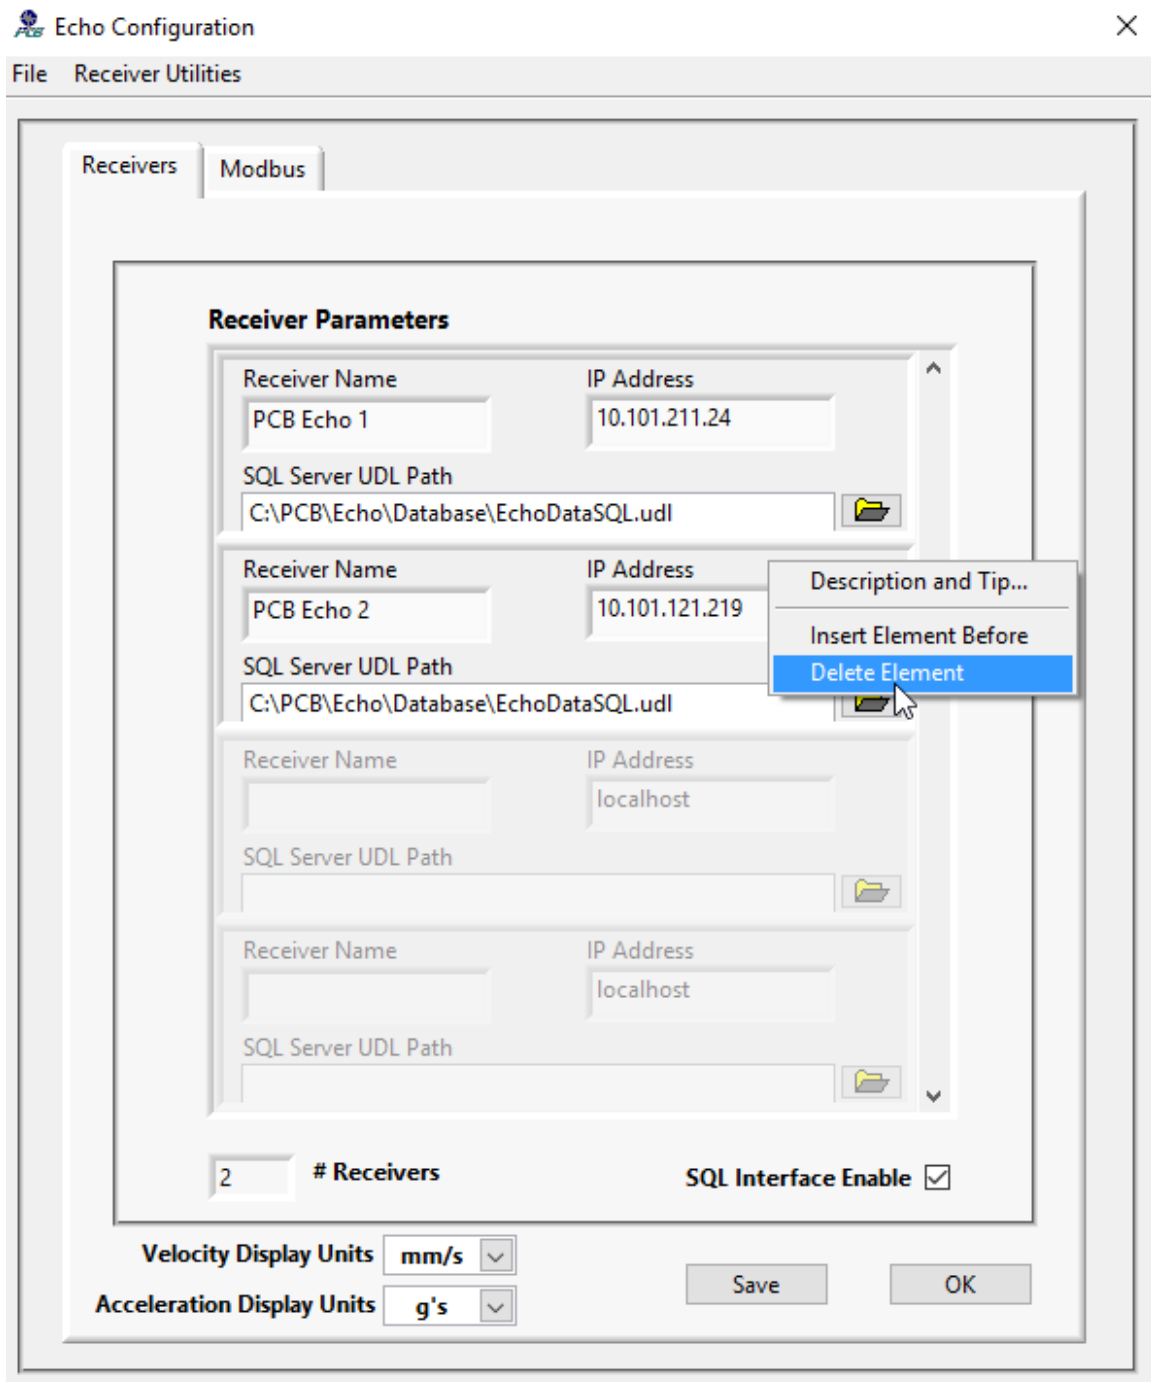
Echo Configuration

File Receiver Utilities

Receivers Modbus

Receiver Parameters

Receiver Name
PCB Echo 1
IP Address
10.101.211.24
SQL Server UDL Path
C:\PCB\Echo\Database\EchoDataSQL.udl

Receiver Name
PCB Echo 2
IP Address
10.101.121.219
SQL Server UDL Path
C:\PCB\Echo\Database\EchoDataSQL.udl

Description and Tip...
Insert Element Before
Delete Element

Receiver Name
IP Address
localhost
SQL Server UDL Path

Receiver Name
IP Address
localhost
SQL Server UDL Path

2 # Receivers

SQL Interface Enable

Velocity Display Units mm/s
Acceleration Display Units g's

Save OK